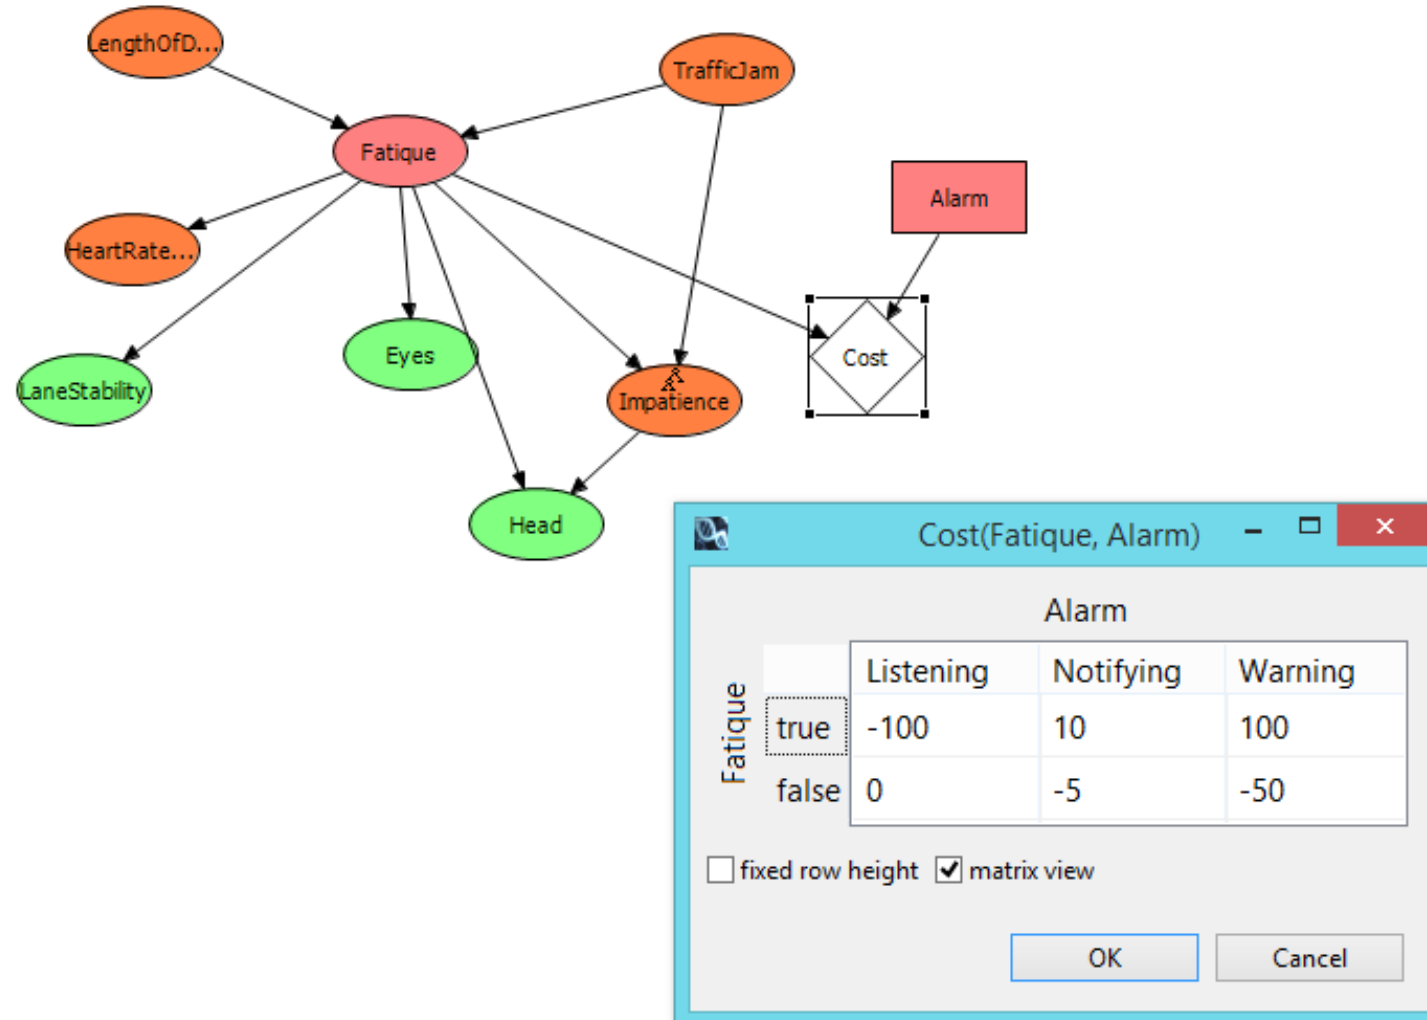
LengthOfD...

TrafficJam

Fatique

Alarm

HeartRate...

Eyes

LaneStability

Impatience

Cost

Head

Cost(Fatique, Alarm)

Alarm

Fatique

| | Listening | Notifying | Warning |
|---|---|---|---|
| true | -100 | 10 | 100 |
| false | 0 | -5 | -50 |

fixed row height
matrix view

OK
Cancel